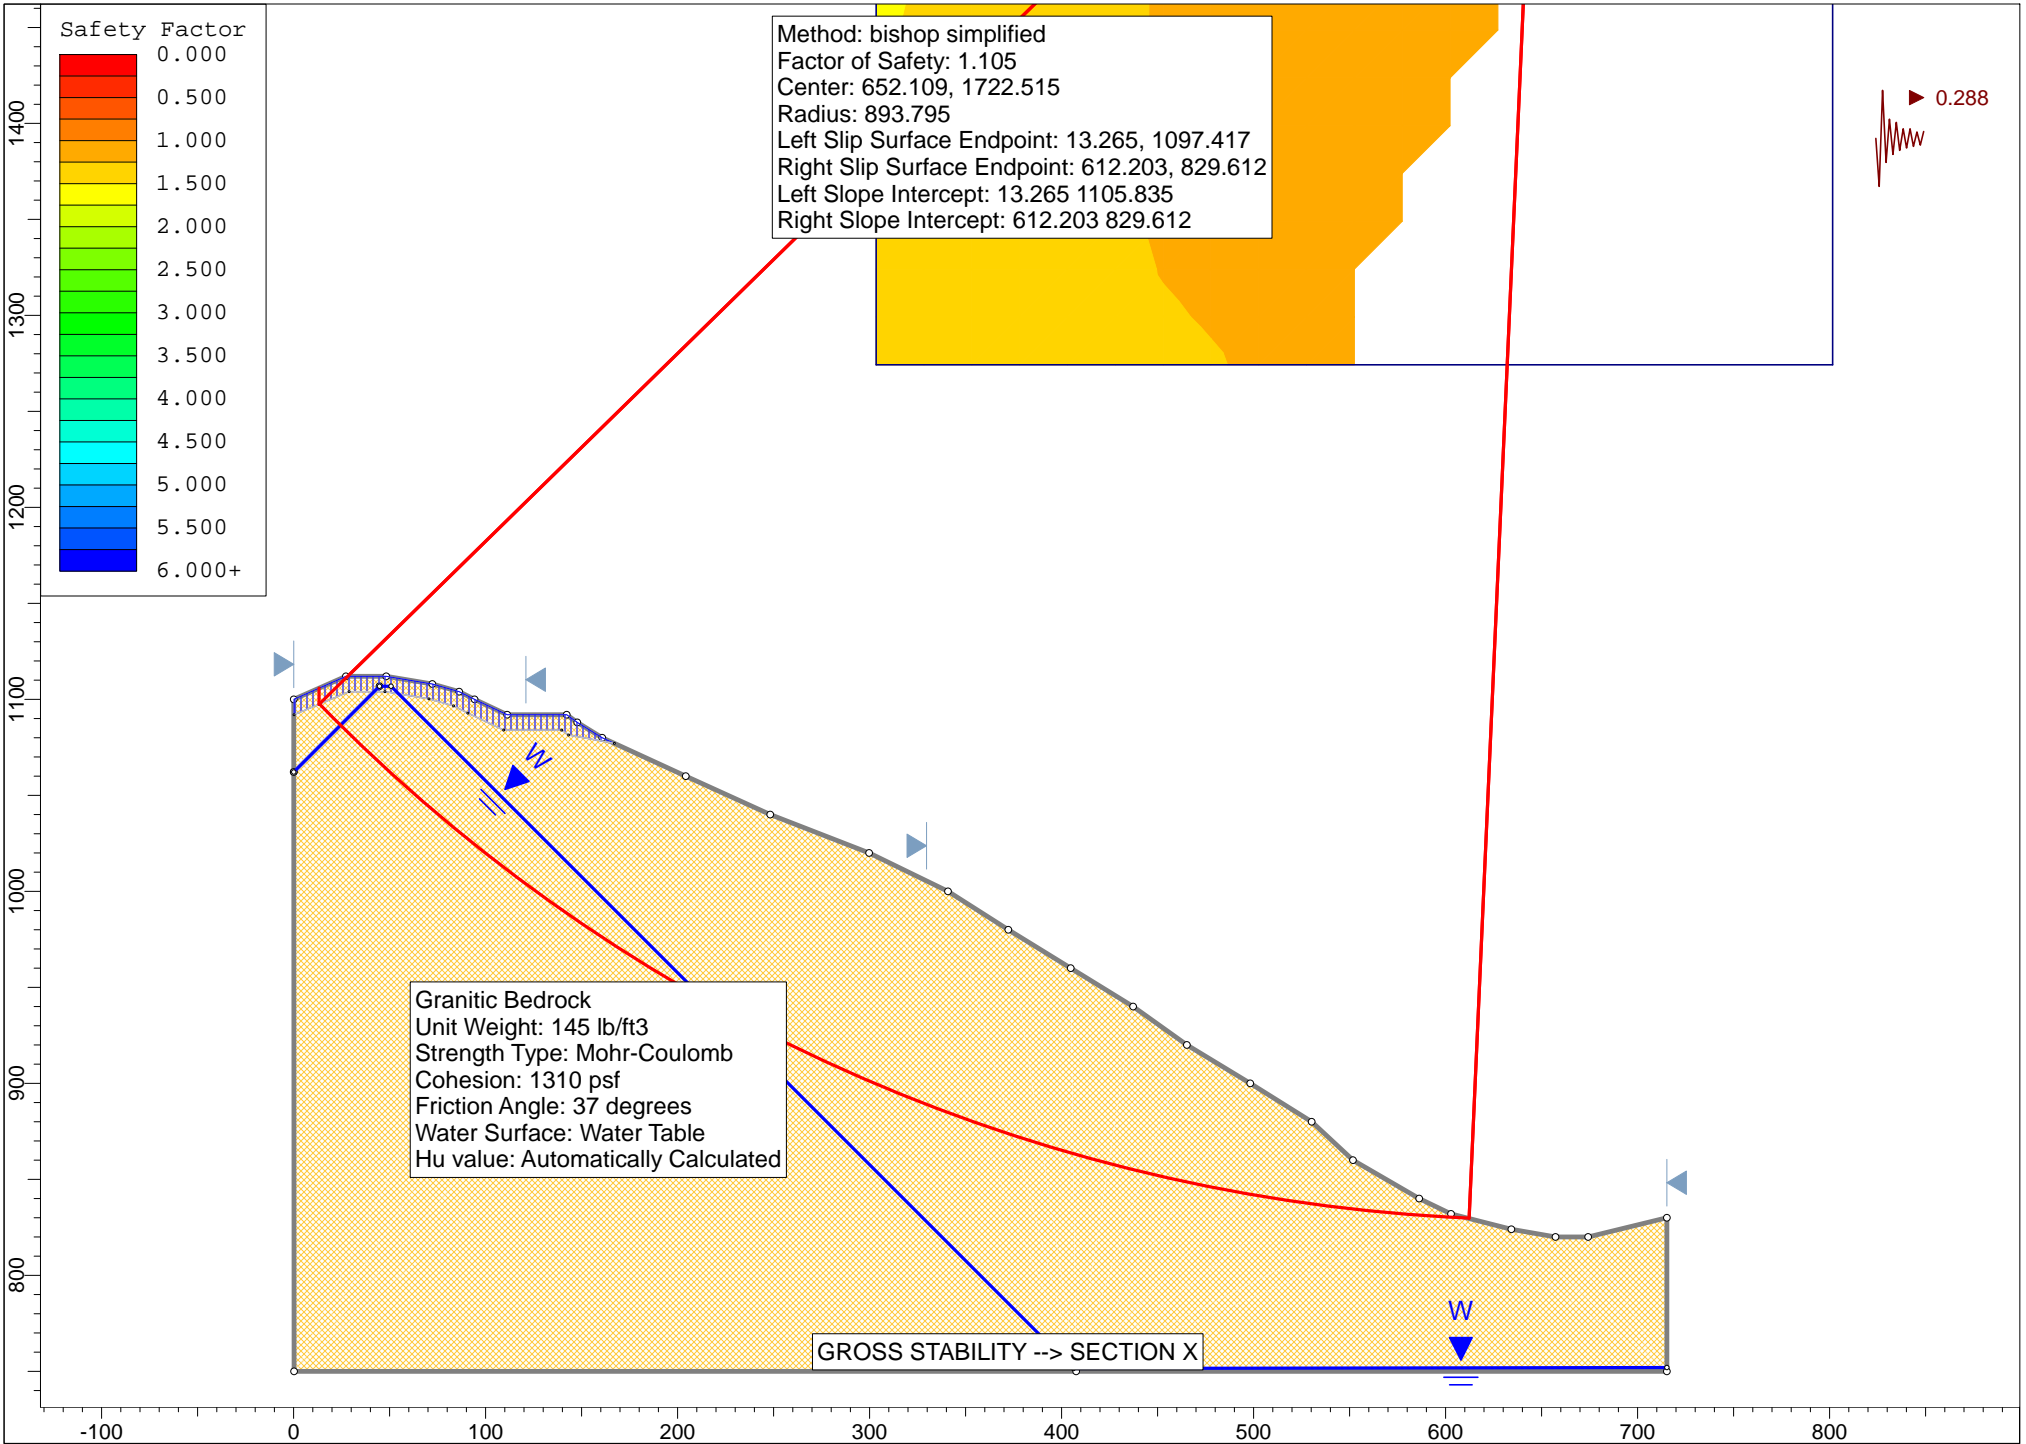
Safety Factor
0.000
0.500
1.000
1.500
2.000
2.500
3.000
3.500
4.000
4.500
5.000
5.500
6.000+

Method: bishop simplified
Factor of Safety: 1.105
Center: 652.109, 1722.515
Radius: 893.795
Left Slip Surface Endpoint: 13.265, 1097.417
Right Slip Surface Endpoint: 612.203, 829.612
Left Slope Intercept: 13.265 1105.835
Right Slope Intercept: 612.203 829.612

0.288

W

Granitic Bedrock
Unit Weight: 145 lb/ft3
Strength Type: Mohr-Coulomb
Cohesion: 1310 psf
Friction Angle: 37 degrees
Water Surface: Water Table
Hu value: Automatically Calculated

W

GROSS STABILITY --> SECTION X

1400
1300
1200
1100
1000
900
800

-100
0
100
200
300
400
500
600
700
800